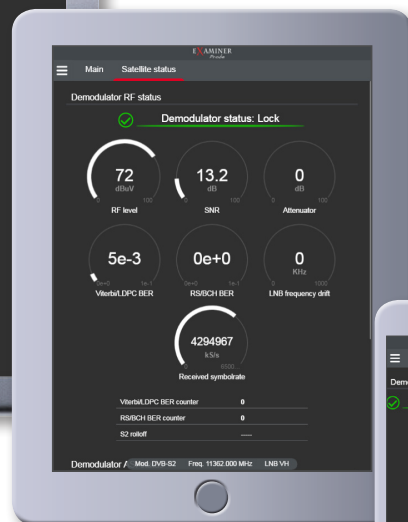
EXAMINER
Main Satellite status

Demodulator RF status

Demodulator status: Lock

72
dBuV
0 100
RF level

13.2
dB
0 100
SNR

0
dB
0 100
Attenuator

5e-3
0e+0 1e-1
Viterbi/LDPC BER

0e+0
RS/BCH BER

0
KHz
0 1000
LNB frequency drift

4294967
kS/s
0 6500
Received symbolrate

| Viterbi/LDPC BER counter | 0 |
|---|---|
| RS/BCH BER counter | 0 |
| S2 rolloff | ---- |

Demodulator A
Mod. DVB-S2 Freq. 11362.000 MHz LNB VH

Demo